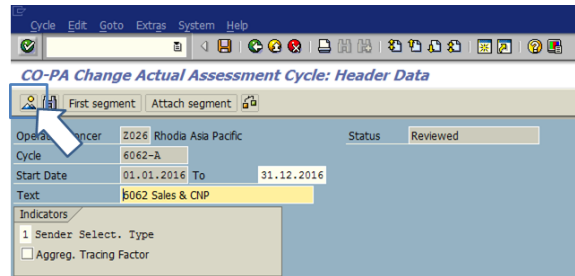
Cycle Edit Goto Extras System Help

CO-PA Change Actual Assessment Cycle: Header Data

First segment Attach segment

Operat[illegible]concer Z026 Rhodia Asia Pacific

Status Reviewed

Cycle 6062-A

Start Date 01.01.2016 To 31.12.2016

Text 6062 Sales & CNP

Indicators

1 Sender Select. Type

Aggreg. Tracing Factor